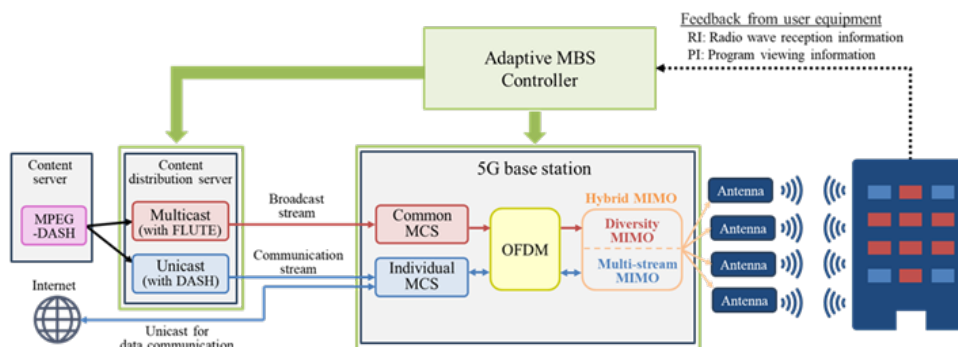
Feedback from user equipment
RI: Radio wave reception information
PI: Program viewing information

Adaptive MBS Controller

Content server

MPEG -DASH

Content distribution server

Multicast (with FLUTE)

Unicast (with DASH)

Broadcast stream

Communication stream

Internet

Unicast for data communication

5G base station

Common MCS

Individual MCS

OFDM

Hybrid MIMO

Diversity MIMO

Multi-stream MIMO

Antenna

Antenna

Antenna

Antenna